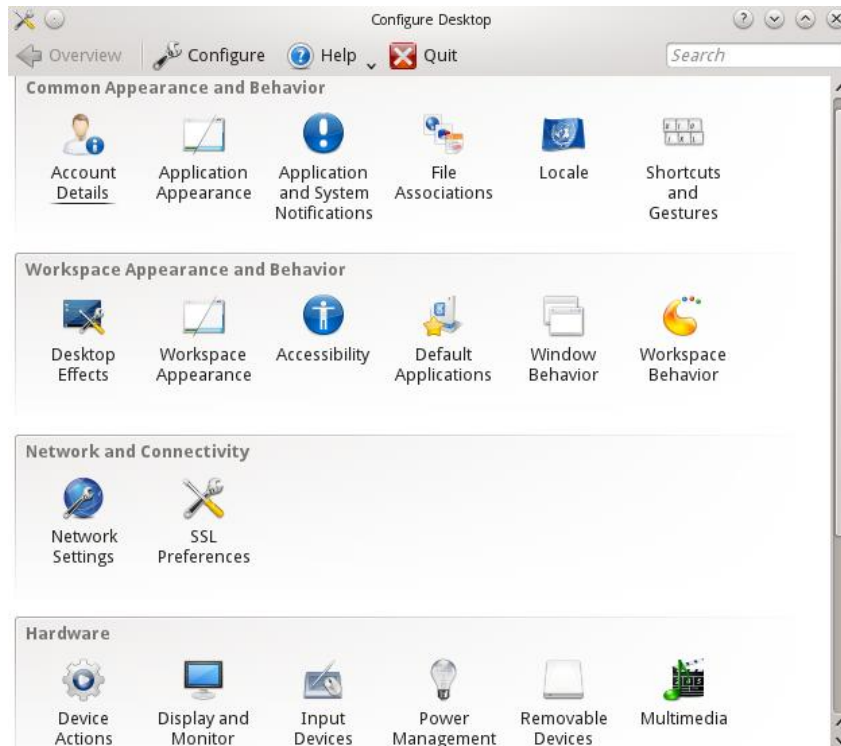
Configure Desktop

Overview Configure Help Quit Search

Common Appearance and Behavior

Account Details
Application Appearance
Application and System Notifications
File Associations
Locale
Shortcuts and Gestures

Workspace Appearance and Behavior

Desktop Effects
Workspace Appearance
Accessibility
Default Applications
Window Behavior
Workspace Behavior

Network and Connectivity

Network Settings
SSL Preferences

Hardware

Device Actions
Display and Monitor
Input Devices
Power Management
Removable Devices
Multimedia